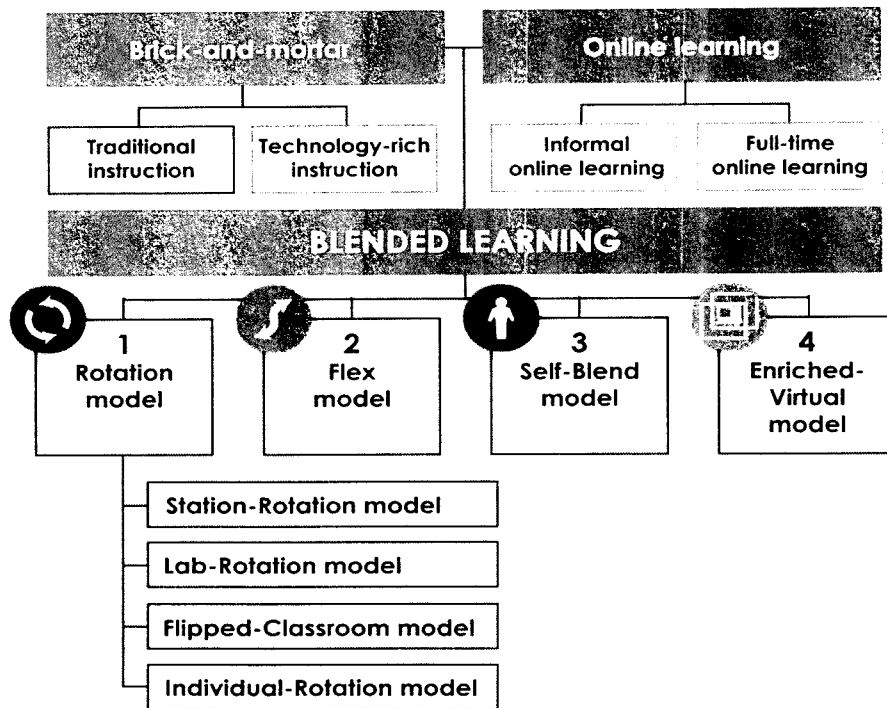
Brick-and-mortar

Online learning

Traditional instruction

Technology-rich instruction

Informal online learning

Full-time online learning

BLENDED LEARNING

1
Rotation model

2
Flex model

3
Self-Blend model

4
Enriched-Virtual model

Station-Rotation model

Lab-Rotation model

Flipped-Classroom model

Individual-Rotation model